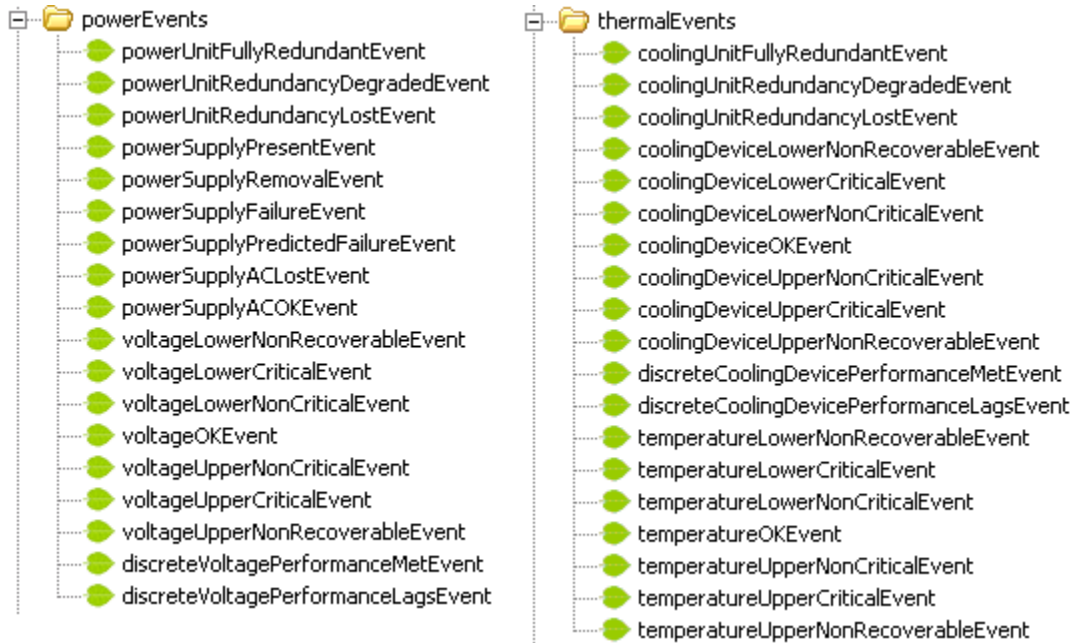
powerEvents
powerUnitFullyRedundantEvent
powerUnitRedundancyDegradedEvent
powerUnitRedundancyLostEvent
powerSupplyPresentEvent
powerSupplyRemovalEvent
powerSupplyFailureEvent
powerSupplyPredictedFailureEvent
powerSupplyACLostEvent
powerSupplyACOKEvent
voltageLowerNonRecoverableEvent
voltageLowerCriticalEvent
voltageLowerNonCriticalEvent
voltageOKEvent
voltageUpperNonCriticalEvent
voltageUpperCriticalEvent
voltageUpperNonRecoverableEvent
discreteVoltagePerformanceMetEvent
discreteVoltagePerformanceLagsEvent

thermalEvents
coolingUnitFullyRedundantEvent
coolingUnitRedundancyDegradedEvent
coolingUnitRedundancyLostEvent
coolingDeviceLowerNonRecoverableEvent
coolingDeviceLowerCriticalEvent
coolingDeviceLowerNonCriticalEvent
coolingDeviceOKEvent
coolingDeviceUpperNonCriticalEvent
coolingDeviceUpperCriticalEvent
coolingDeviceUpperNonRecoverableEvent
discreteCoolingDevicePerformanceMetEvent
discreteCoolingDevicePerformanceLagsEvent
temperatureLowerNonRecoverableEvent
temperatureLowerCriticalEvent
temperatureLowerNonCriticalEvent
temperatureOKEvent
temperatureUpperNonCriticalEvent
temperatureUpperCriticalEvent
temperatureUpperNonRecoverableEvent